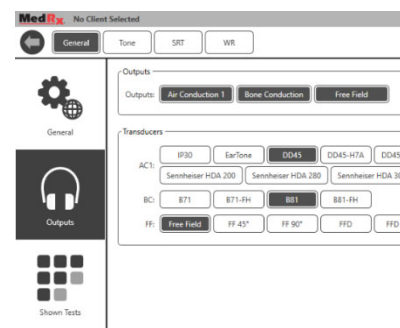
MedRx No Client Selected

General Tone SRT WR

General

Outputs

Shown Tests

Outputs

Outputs: Air Conduction 1 Bone Conduction Free Field

Transducers

AC1: IP30 EarTone DD45 DD45-H7A DD45

Sennheiser HDA 200 Sennheiser HDA 280 Sennheiser HDA 30

BC: B71 B71-FH B81 B81-FH

FF: Free Field FF 45° FF 90° FFD FFD